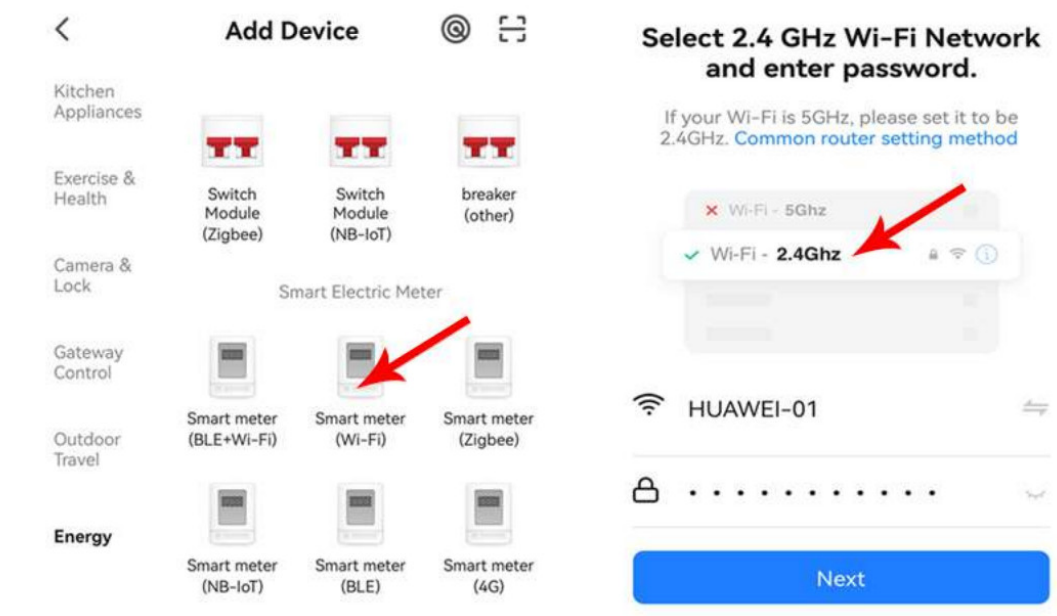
<

Add Device

Kitchen Appliances

Exercise & Health

Camera & Lock

Gateway Control

Outdoor Travel

Energy

Switch Module (Zigbee)

Switch Module (NB-IoT)

breaker (other)

Smart Electric Meter

Smart meter (BLE+Wi-Fi)

Smart meter (Wi-Fi)

Smart meter (Zigbee)

Smart meter (NB-IoT)

Smart meter (BLE)

Smart meter (4G)

Select 2.4 GHz Wi-Fi Network and enter password.

If your Wi-Fi is 5GHz, please set it to be 2.4GHz. Common router setting method

Wi-Fi - 5Ghz

Wi-Fi - 2.4Ghz

HUAWEI-01

• • • • • • • • • • •

Next